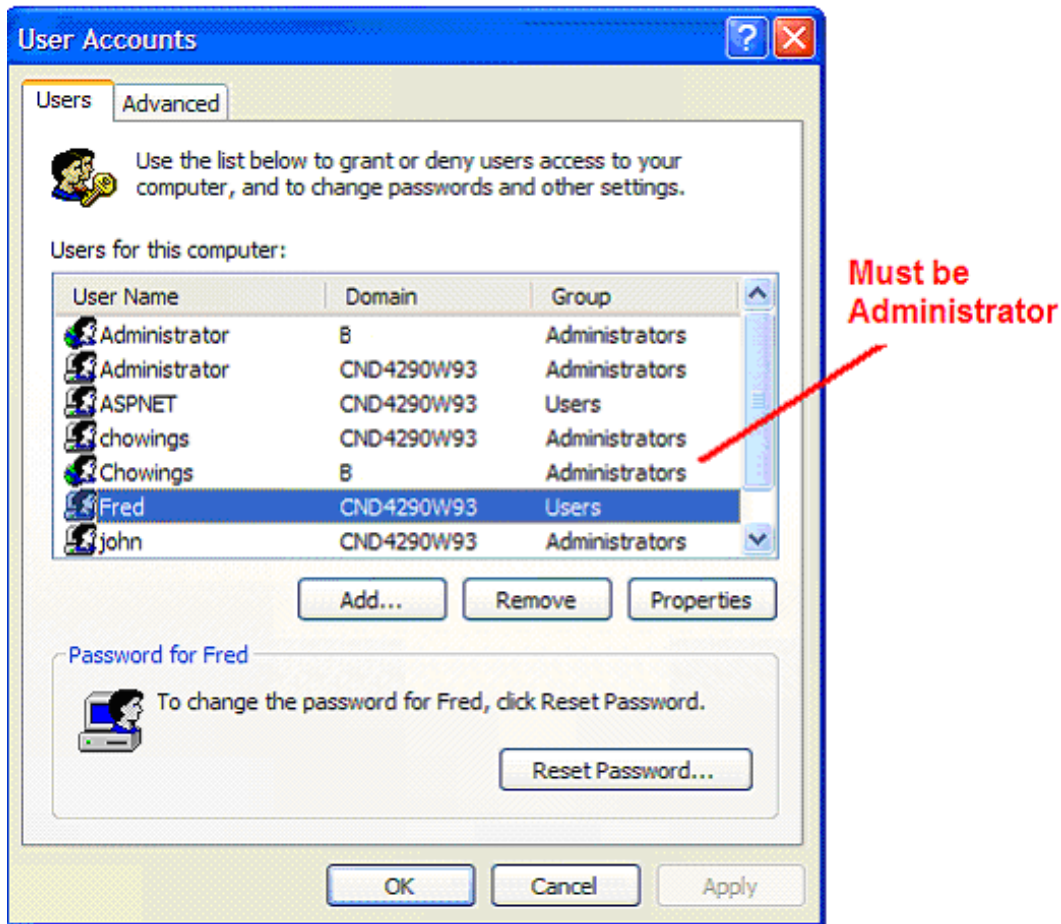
User Accounts

Users | Advanced

Use the list below to grant or deny users access to your computer, and to change passwords and other settings.

Users for this computer:

| User Name | Domain | Group |
|---|---|---|
| Administrator | B | Administrators |
| Administrator | CND4290W93 | Administrators |
| ASPNET | CND4290W93 | Users |
| chowings | CND4290W93 | Administrators |
| Chowings | B | Administrators |
| Fred | CND4290W93 | Users |
| john | CND4290W93 | Administrators |

Must be Administrator

Add... | Remove | Properties

Password for Fred

To change the password for Fred, click Reset Password.

Reset Password...

OK | Cancel | Apply